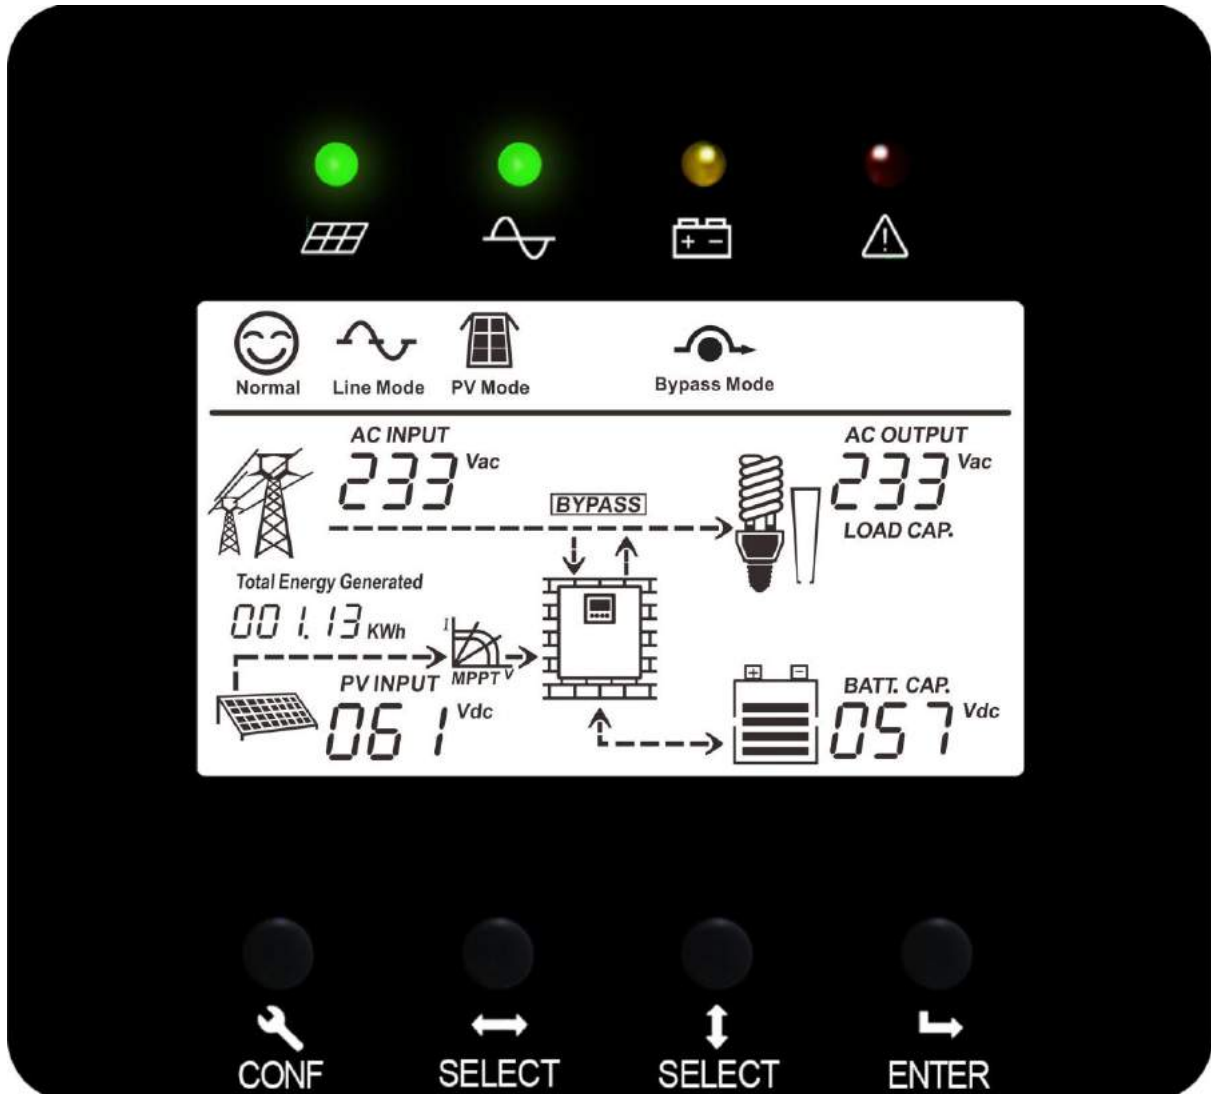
Normal Line Mode PV Mode Bypass Mode

AC INPUT
233 Vac

BYPASS

AC OUTPUT
233 Vac
LOAD CAP.

Total Energy Generated
001.13 KWh

I
MPPT V

PV INPUT
061 Vdc

BATT. CAP.
057 Vdc

CONF SELECT SELECT ENTER